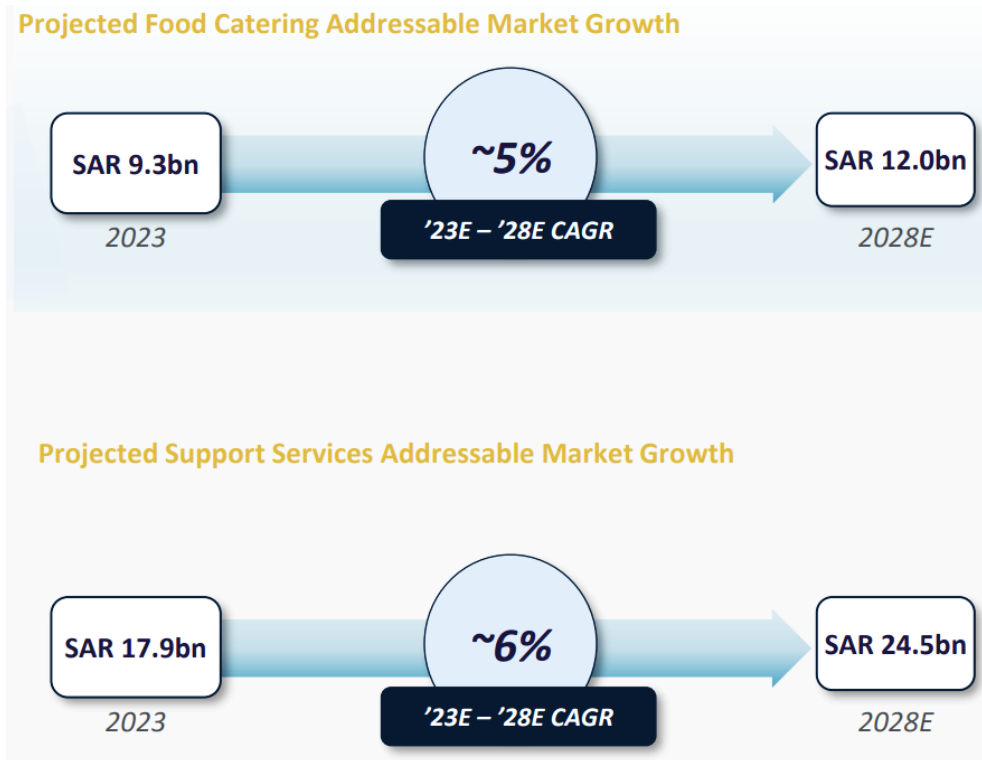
Projected Food Catering Addressable Market Growth

SAR 9.3bn

2023

~5%

’23E – ’28E CAGR

SAR 12.0bn

2028E

Projected Support Services Addressable Market Growth

SAR 17.9bn

2023

~6%

’23E – ’28E CAGR

SAR 24.5bn

2028E